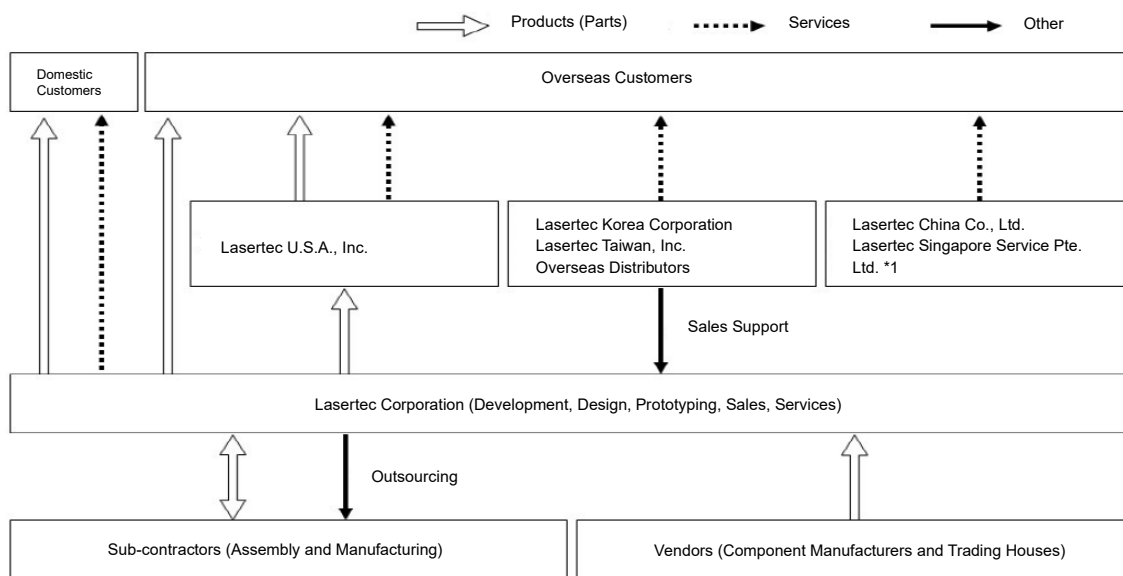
Products (Parts)
Services
Other

Domestic Customers

Overseas Customers

Lasertec U.S.A., Inc.

Lasertec Korea Corporation
Lasertec Taiwan, Inc.
Overseas Distributors

Lasertec China Co., Ltd.
Lasertec Singapore Service Pte. Ltd. *1

Sales Support

Lasertec Corporation (Development, Design, Prototyping, Sales, Services)

Outsourcing

Sub-contractors (Assembly and Manufacturing)

Vendors (Component Manufacturers and Trading Houses)